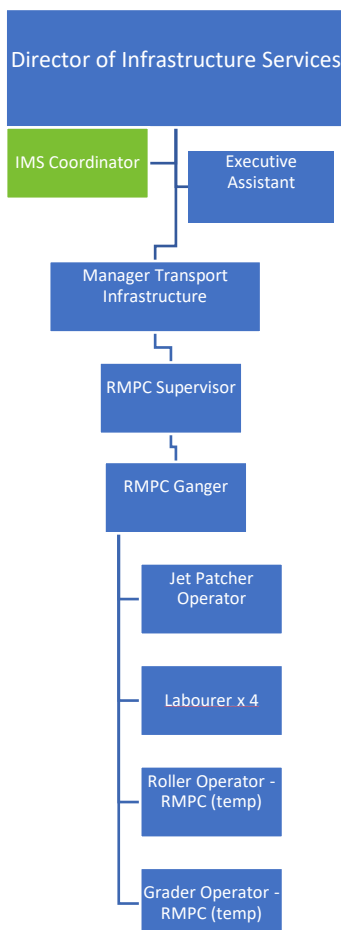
Director of Infrastructure Services

IMS Coordinator

Executive Assistant

Manager Transport Infrastructure

RMPC Supervisor

RMPC Ganger

Jet Patcher Operator

Labourer x 4

Roller Operator - RMPC (temp)

Grader Operator - RMPC (temp)